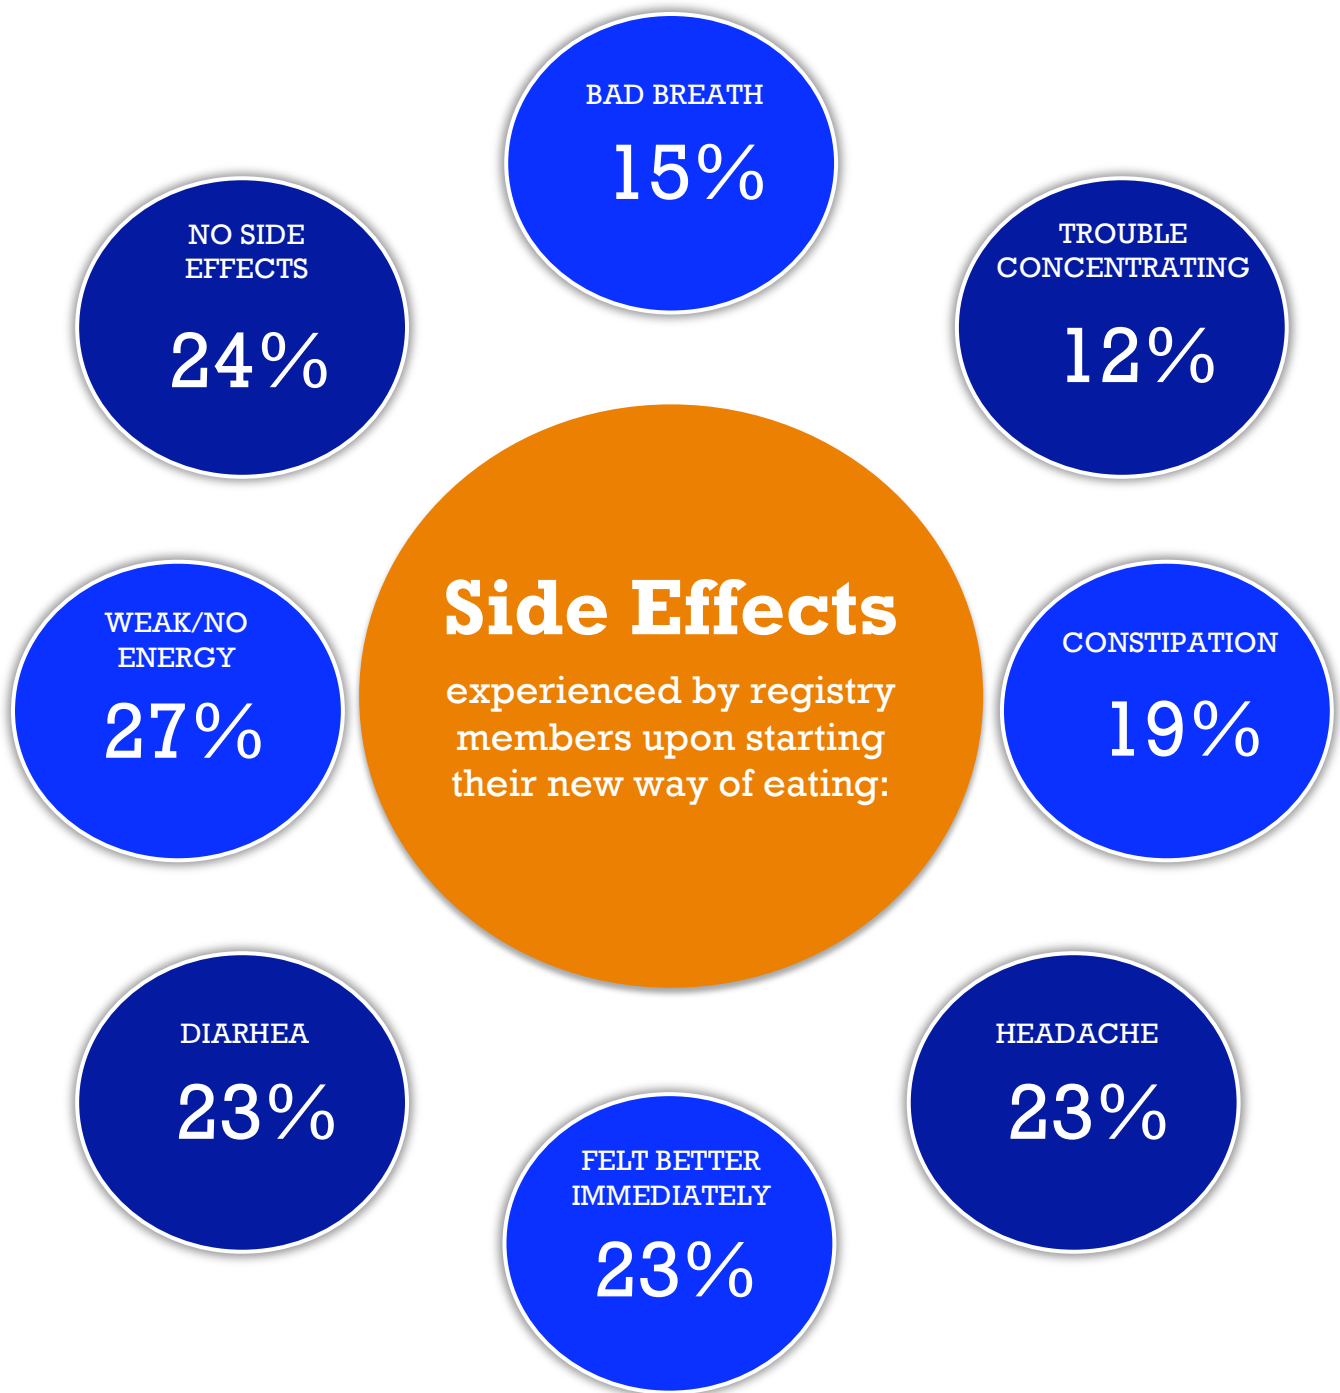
BAD BREATH
15%

NO SIDE EFFECTS
24%

TROUBLE CONCENTRATING
12%

Side Effects
experienced by registry members upon starting their new way of eating:

WEAK/NO ENERGY
27%

CONSTIPATION
19%

DIARHEA
23%

HEADACHE
23%

FELT BETTER IMMEDIATELY
23%